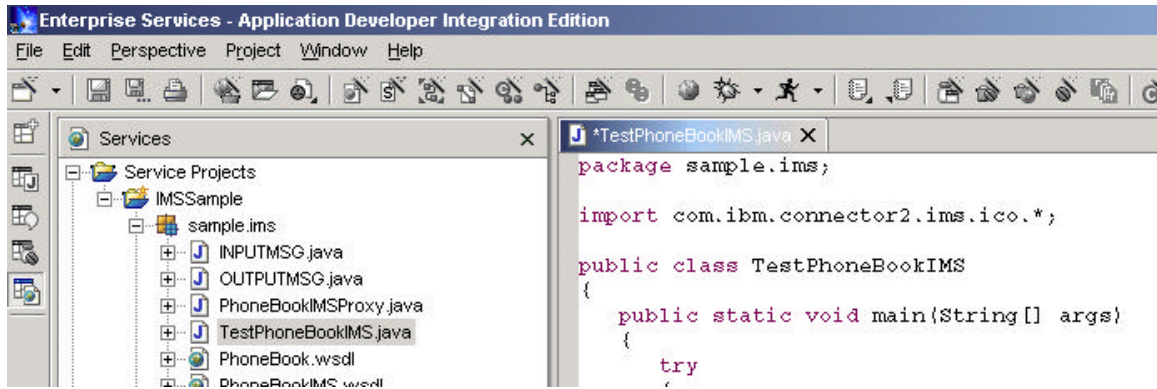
Enterprise Services - Application Developer Integration Edition

File Edit Perspective Project Window Help

Services ×

Service Projects
IMSSample
sample.ims
INPUTMSG.java
OUTPUTMSG.java
PhoneBookIMSProxy.java
TestPhoneBookIMS.java
PhoneBook.wsdl
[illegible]

*TestPhoneBookIMS.java ×

package sample.ims;

import com.ibm.connector2.ims.ico.*;

public class TestPhoneBookIMS
{
public static void main(String[] args)
{
try
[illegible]